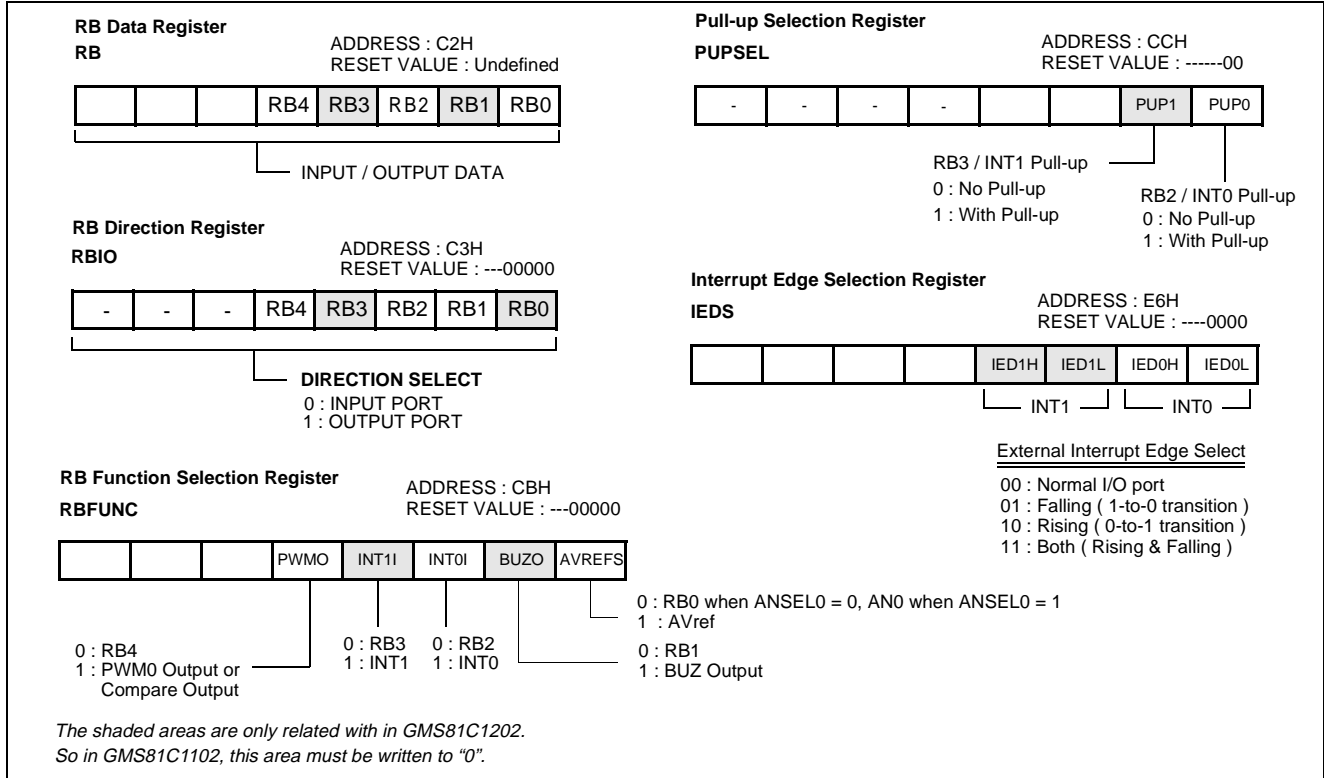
RB Data Register
RB
ADDRESS : C2H
RESET VALUE : Undefined

|  |  |  | RB4 | RB3 | RB2 | RB1 | RB0 |
|---|---|---|---|---|---|---|---|

INPUT / OUTPUT DATA

RB Direction Register
RBIO
ADDRESS : C3H
RESET VALUE : ---00000

| - | - | - | RB4 | RB3 | RB2 | RB1 | RB0 |
|---|---|---|---|---|---|---|---|

DIRECTION SELECT
0 : INPUT PORT
1 : OUTPUT PORT

RB Function Selection Register
RBFUNC
ADDRESS : CBH
RESET VALUE : ---00000

|  |  |  | PWMO | INT1I | INT0I | BUZO | AVREFS |
|---|---|---|---|---|---|---|---|

0 : RB4
1 : PWM0 Output or Compare Output

0 : RB3
1 : INT1

0 : RB2
1 : INT0

0 : RB1
1 : BUZ Output

0 : RB0 when ANSEL0 = 0, AN0 when ANSEL0 = 1
1 : AVref

Pull-up Selection Register
PUPSEL
ADDRESS : CCH
RESET VALUE : ------00

| - | - | - | - |  |  | PUP1 | PUP0 |
|---|---|---|---|---|---|---|---|

RB3 / INT1 Pull-up
0 : No Pull-up
1 : With Pull-up

RB2 / INT0 Pull-up
0 : No Pull-up
1 : With Pull-up

Interrupt Edge Selection Register
IEDS
ADDRESS : E6H
RESET VALUE : ----0000

|  |  |  |  | IED1H | IED1L | IED0H | IED0L |
|---|---|---|---|---|---|---|---|

INT1 INT0

External Interrupt Edge Select
00 : Normal I/O port
01 : Falling ( 1-to-0 transition )
10 : Rising ( 0-to-1 transition )
11 : Both ( Rising & Falling )

The shaded areas are only related with in GMS81C1202.
So in GMS81C1102, this area must be written to "0".